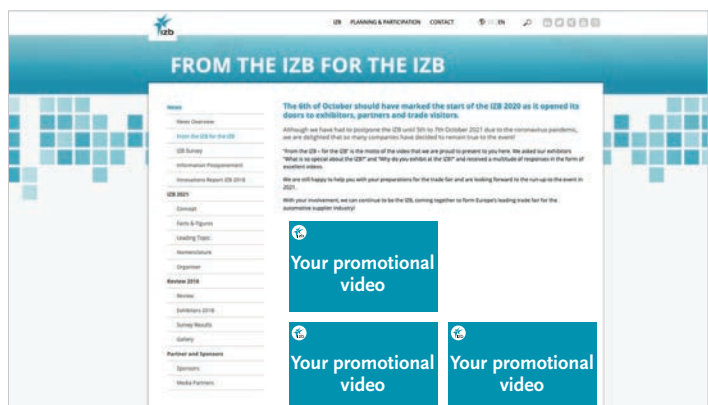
izb

IZB PLANNING & PARTICIPATION CONTACT DE EN

FROM THE IZB FOR THE IZB

News
News Overview
From the IZB for the IZB
IZB Survey
Information Postponement
Innovations Report IZB 2018
IZB 2021
Concept
Facts & Figures
Leading Topic
Nomenclature
Organiser
Review 2018
Review
Exhibitors 2018
Survey Results
Gallery
Partner and Sponsors
Sponsors
Media Partners

The 6th of October should have marked the start of the IZB 2020 as it opened its doors to exhibitors, partners and trade visitors.

Although we have had to postpone the IZB until 5th to 7th October 2021 due to the coronavirus pandemic, we are delighted that so many companies have decided to remain true to the event!

"From the IZB – for the IZB" is the motto of the video that we are proud to present to you here. We asked our exhibitors "What is so special about the IZB?" and "Why do you exhibit at the IZB?" and received a multitude of responses in the form of excellent videos.

We are still happy to help you with your preparations for the trade fair and are looking forward to the run-up to the event in 2021.

With your involvement, we can continue to be the IZB, coming together to form Europe's leading trade fair for the automotive supplier industry!

izb
Your promotional video

izb
Your promotional video

izb
Your promotional video